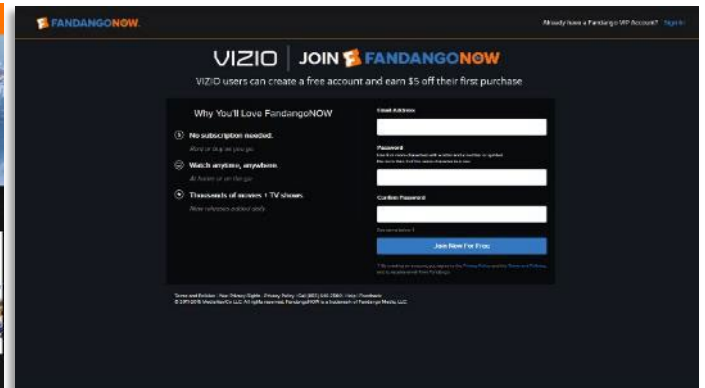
FANDANGONOW

Already have a Fandango VIP Account? Sign in

VIZIO | JOIN FANDANGONOW

VIZIO users can create a free account and earn $5 off their first purchase

Why You'll Love FandangoNOW

No subscription needed.

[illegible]

Watch anytime, anywhere.

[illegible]

Thousands of movies + TV shows.

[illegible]

Email Address

Password

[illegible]

Confirm Password

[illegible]

Join Now For Free

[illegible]

Terms and Policies | Your Privacy Rights | Privacy Policy | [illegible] | Help | Feedback
© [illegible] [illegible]